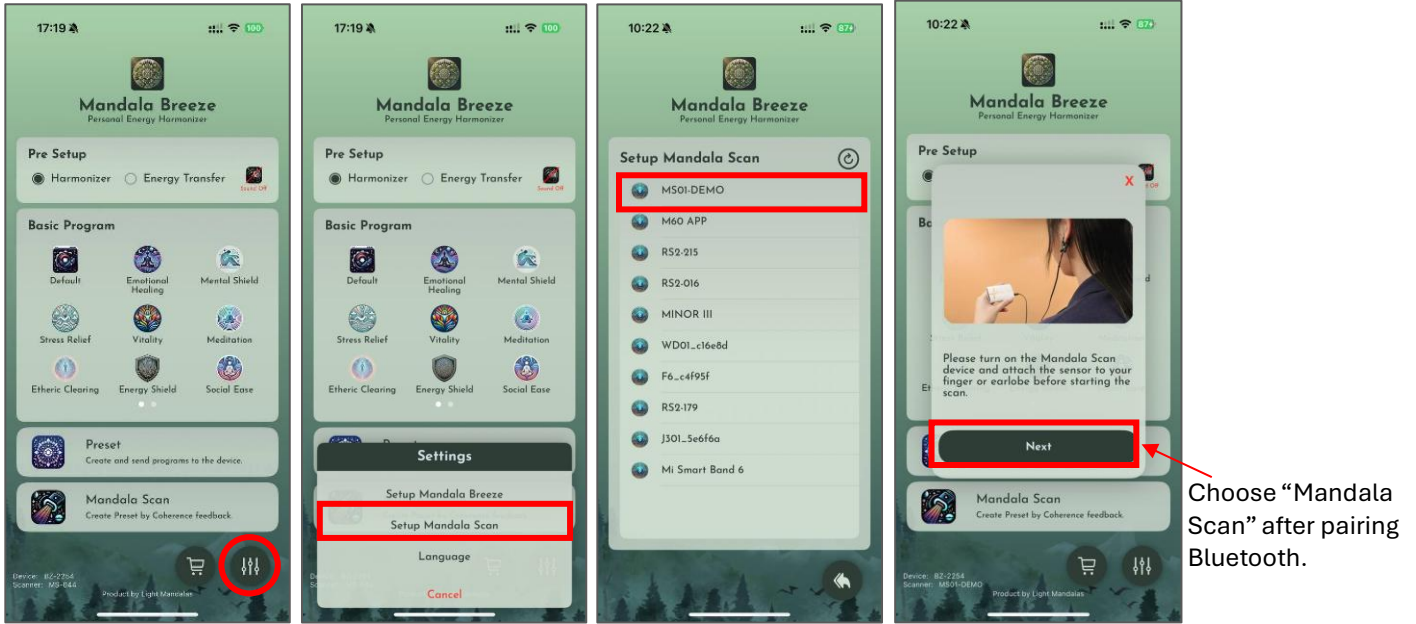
17:19 100

Mandala Breeze
Personal Energy Harmonizer

Pre Setup
Harmonizer Energy Transfer Sound Off

Basic Program
Default
Emotional Healing
Mental Shield
Stress Relief
Vitality
Meditation
Etheric Clearing
Energy Shield
Social Ease

Preset
Create and send programs to the device.

Mandala Scan
Create Preset by Coherence feedback.

Device: BZ-2254
Scanner: MS-644
Product by Light Mandalas

17:19 100

Mandala Breeze
Personal Energy Harmonizer

Pre Setup
Harmonizer Energy Transfer Sound Off

Basic Program
Default
Emotional Healing
Mental Shield
Stress Relief
Vitality
Meditation
Etheric Clearing
Energy Shield
Social Ease

Settings
Setup Mandala Breeze
Setup Mandala Scan
Language
Cancel

10:22 87

Mandala Breeze
Personal Energy Harmonizer

Setup Mandala Scan
MS01-DEMO
M60 APP
RS2-215
RS2-016
MINOR III
WD01_c16e8d
F6_c4f95f
RS2-179
J301_5e6f6a
Mi Smart Band 6

10:22 87

Mandala Breeze
Personal Energy Harmonizer

Pre Setup

X
Please turn on the Mandala Scan device and attach the sensor to your finger or earlobe before starting the scan.
Next

Mandala Scan
Create Preset by Coherence feedback.

Device: BZ-2254
Scanner: MS01-DEMO
Product by Light Mandalas

Choose “Mandala Scan” after pairing Bluetooth.